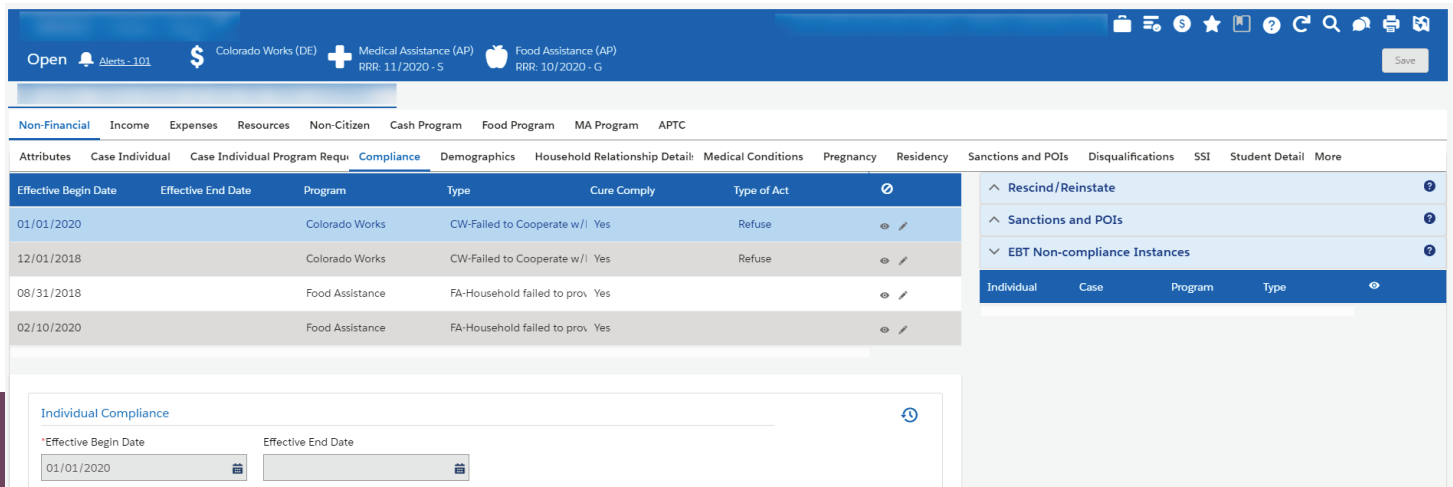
Open Alerts - 101 Colorado Works (DE) Medical Assistance (AP) RRR: 11/2020 - S Food Assistance (AP) RRR: 10/2020 - G

Save

Non-Financial Income Expenses Resources Non-Citizen Cash Program Food Program MA Program APTC

Attributes Case Individual Case Individual Program Requ Compliance Demographics Household Relationship Detail Medical Conditions Pregnancy Residency Sanctions and POIs Disqualifications SSI Student Detail More

| Effective Begin Date | Effective End Date | Program | Type | Cure Comply | Type of Act |
|---|---|---|---|---|---|
| 01/01/2020 | | Colorado Works | CW-Failed to Cooperate w/I | Yes | Refuse |
| 12/01/2018 | | Colorado Works | CW-Failed to Cooperate w/I | Yes | Refuse |
| 08/31/2018 | | Food Assistance | FA-Household failed to prov | Yes | |
| 02/10/2020 | | Food Assistance | FA-Household failed to prov | Yes | |

Rescind/Reinstate
Sanctions and POIs
EBT Non-compliance Instances

| Individual | Case | Program | Type |
|---|---|---|---|

Individual Compliance
*Effective Begin Date
01/01/2020
Effective End Date